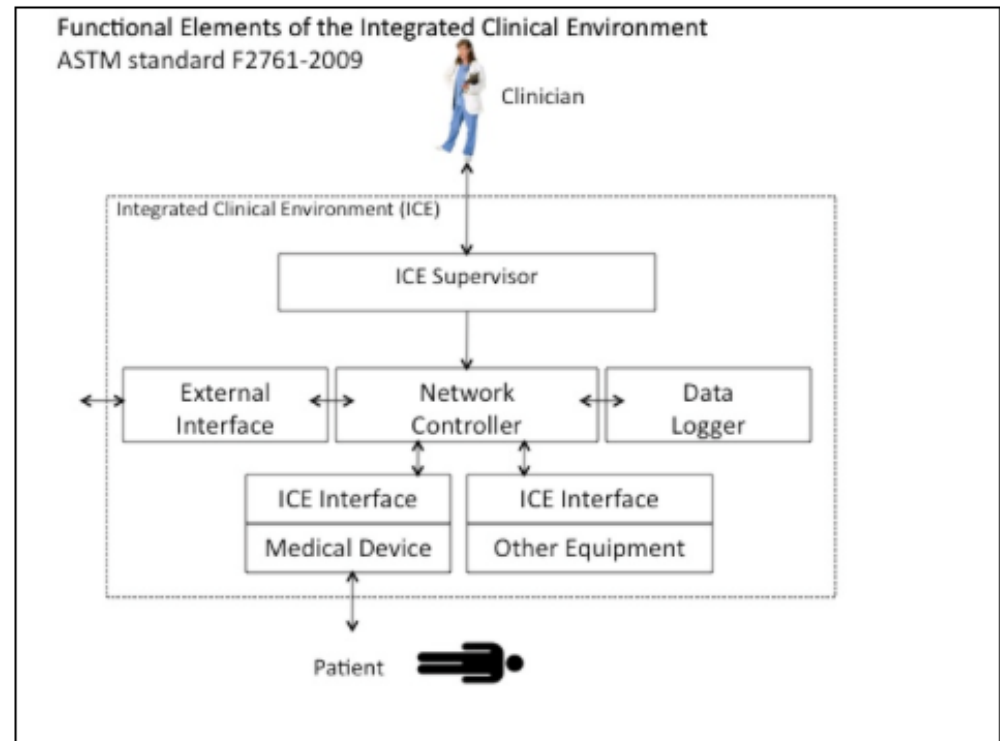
Functional Elements of the Integrated Clinical Environment
ASTM standard F2761-2009

Clinician

Integrated Clinical Environment (ICE)

ICE Supervisor

External Interface

Network Controller

Data Logger

ICE Interface

Medical Device

ICE Interface

Other Equipment

Patient